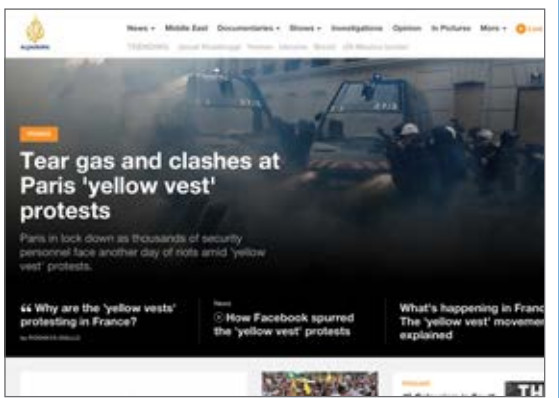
Aljazeera

News ▾ Middle East Documentaries ▾ Shows ▾ Investigations Opinion In Pictures More ▾ Live

TRENDING: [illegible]

France

Tear gas and clashes at Paris 'yellow vest' protests

Paris in lock down as thousands of security personnel face another day of riots amid 'yellow vest' protests.

“ Why are the 'yellow vests' protesting in France?

by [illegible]

News

How Facebook spurred the 'yellow vest' protests

What's happening in Franc The 'yellow vest' movemen explained

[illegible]

TH